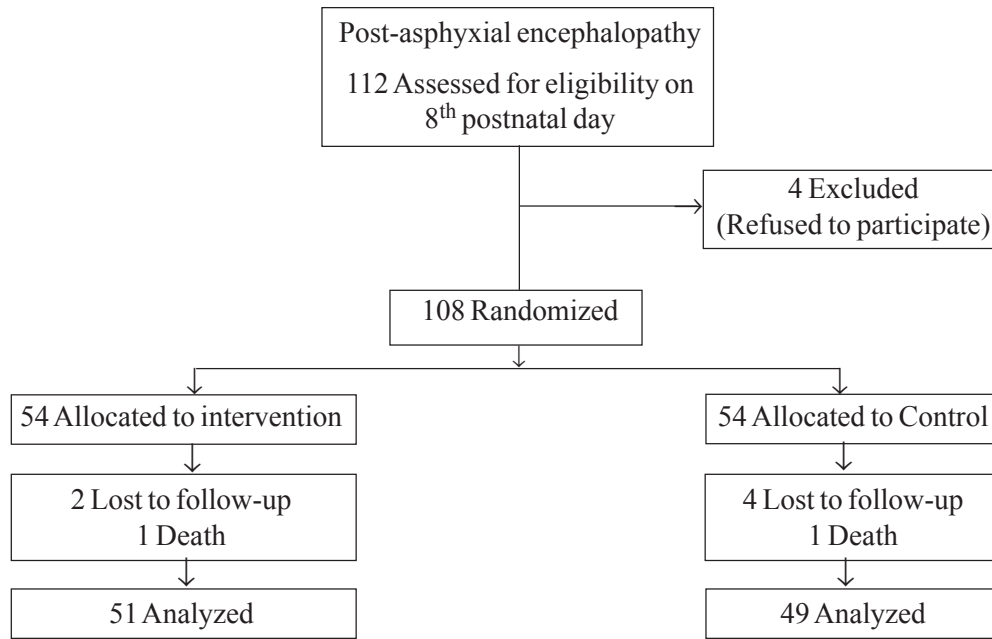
Post-asphyxial encephalopathy

112 Assessed for eligibility on $8^{th}$ postnatal day

4 Excluded
(Refused to participate)

108 Randomized

54 Allocated to intervention

2 Lost to follow-up
1 Death

51 Analyzed

54 Allocated to Control

4 Lost to follow-up
1 Death

49 Analyzed